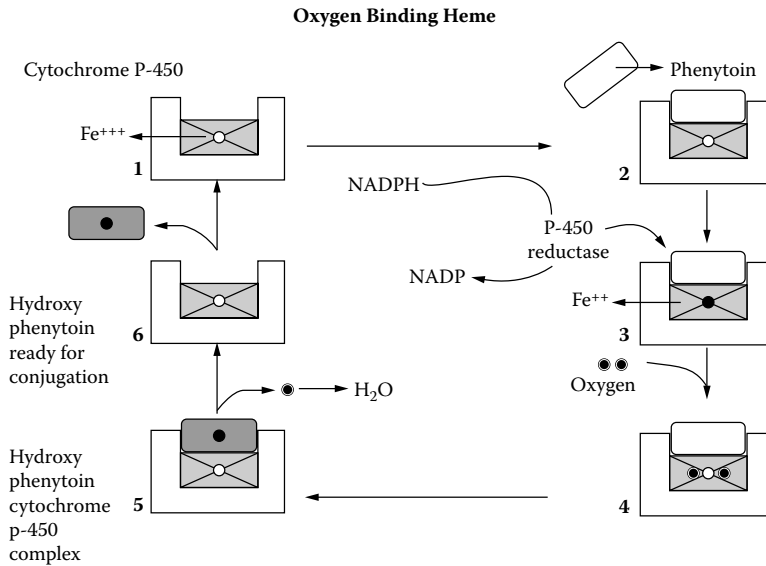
Oxygen Binding Heme

Cytochrome P-450

$Fe^{+++}$

1

Phenytoin

2

NADPH

P-450 reductase

NADP

$Fe^{++}$

3

Oxygen

4

5

Hydroxy phenytoin cytochrome p-450 complex

$H_2O$

6

Hydroxy phenytoin ready for conjugation